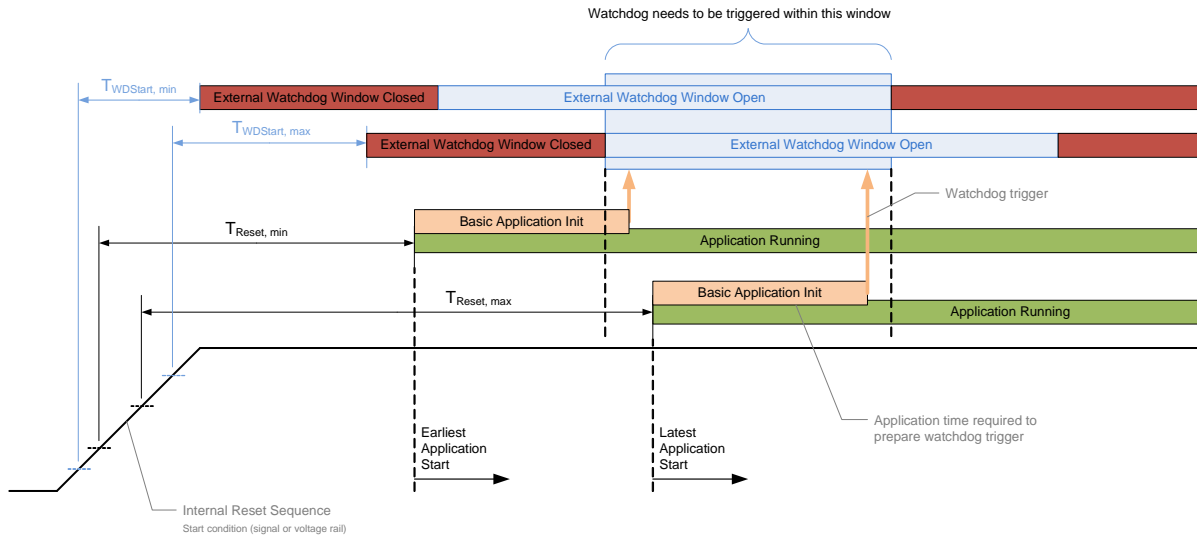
Watchdog needs to be triggered within this window

$T_{WDStart, min}$

External Watchdog Window Closed

External Watchdog Window Open

$T_{WDStart, max}$

External Watchdog Window Closed

External Watchdog Window Open

Watchdog trigger

Basic Application Init

$T_{Reset, min}$

Application Running

$T_{Reset, max}$

Basic Application Init

Application Running

Application time required to prepare watchdog trigger

Earliest Application Start

Latest Application Start

Internal Reset Sequence

Start condition (signal or voltage rail)